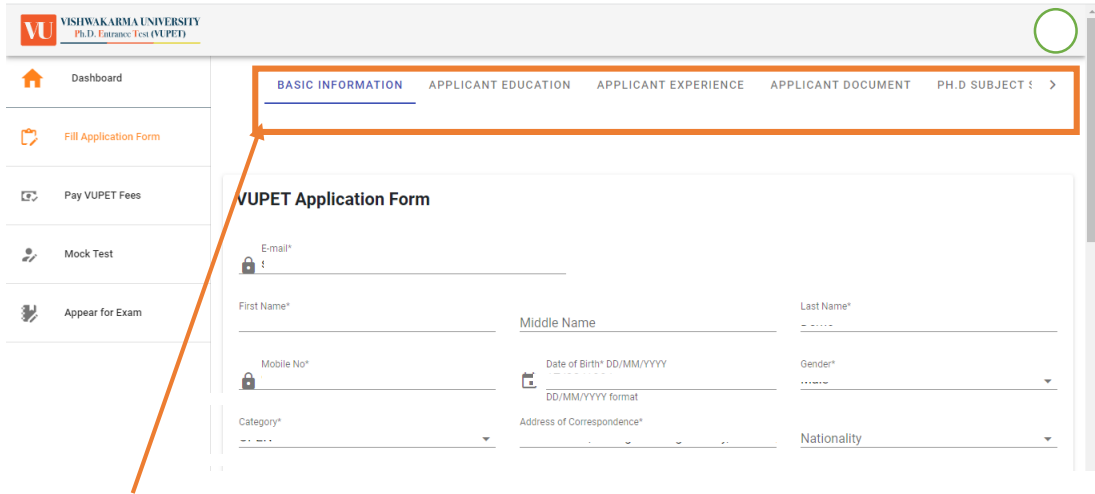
VU VISHWAKARMA UNIVERSITY
Ph.D. Entrance Test (VUPET)

Dashboard

Fill Application Form

Pay VUPET Fees

Mock Test

Appear for Exam

BASIC INFORMATION APPLICANT EDUCATION APPLICANT EXPERIENCE APPLICANT DOCUMENT PH.D SUBJECT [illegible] >

VUPET Application Form

E-mail*

First Name*

Middle Name

Last Name*

Mobile No*

Date of Birth* DD/MM/YYYY

DD/MM/YYYY format

Gender*

Category*

Address of Correspondence*

Nationality